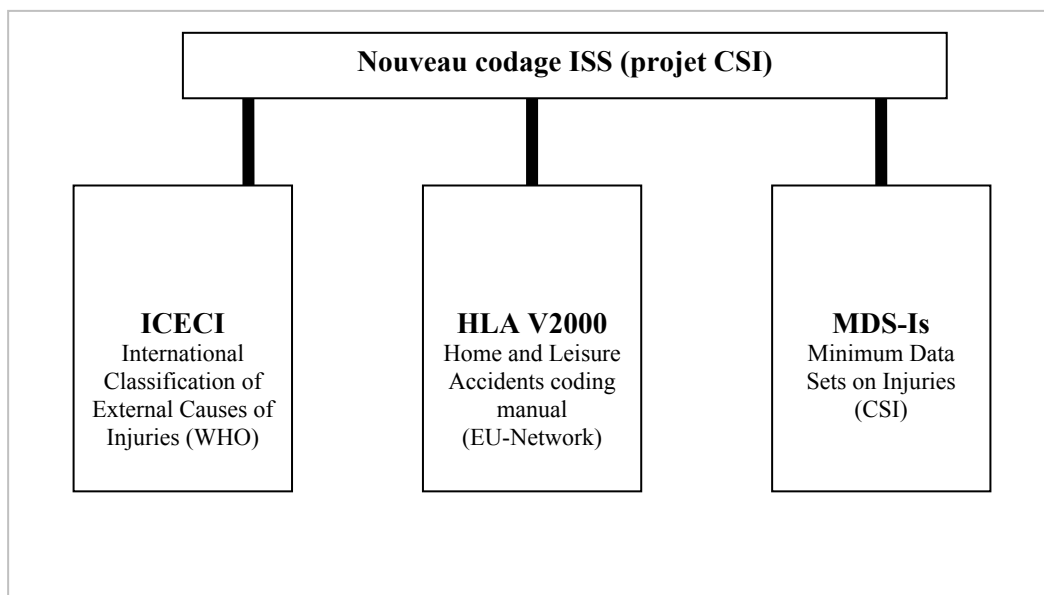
Nouveau codage ISS (projet CSI)

ICECI
International Classification of External Causes of Injuries (WHO)

HLA V2000
Home and Leisure Accidents coding manual (EU-Network)

MDS-Is
Minimum Data Sets on Injuries (CSI)